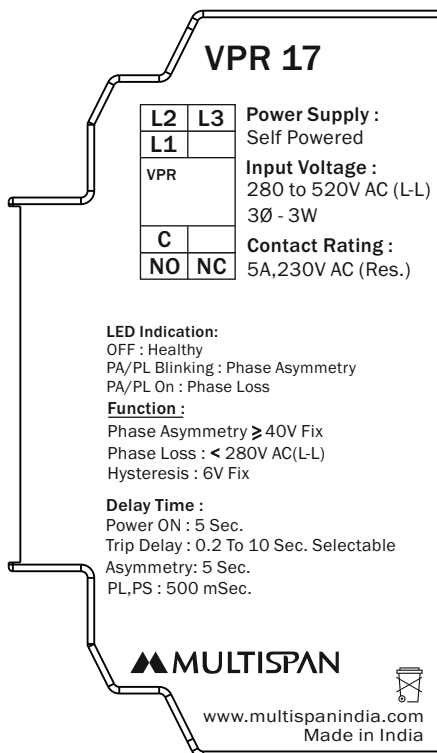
VPR 17

| L2 | L3 |
|---|---|
| L1 | |
| VPR | |
| C | |
| NO | NC |

Power Supply :
Self Powered

Input Voltage :
280 to 520V AC (L-L)
3Ø - 3W

Contact Rating :
5A,230V AC (Res.)

LED Indication:
OFF : Healthy
PA/PL Blinking : Phase Asymmetry
PA/PL On : Phase Loss

Function :
Phase Asymmetry ⩾ 40V Fix
Phase Loss : < 280V AC(L-L)
Hysteresis : 6V Fix

Delay Time :
Power ON : 5 Sec.
Trip Delay : 0.2 To 10 Sec. Selectable
Asymmetry: 5 Sec.
PL,PS : 500 mSec.

MULTISPAN

www.multispanindia.com
Made in India